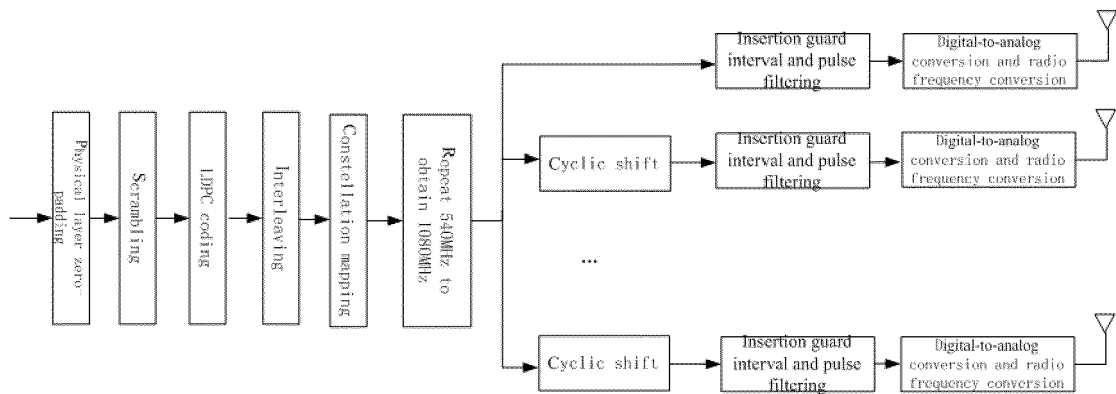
Physical layer zero padding

Scrambling

LDPC coding

Interleaving

Constellation mapping

Repeat 540MHz to obtain 1080MHz

Insertion guard interval and pulse filtering

Digital-to-analog conversion and radio frequency conversion

Cyclic shift

Insertion guard interval and pulse filtering

Digital-to-analog conversion and radio frequency conversion

...

Cyclic shift

Insertion guard interval and pulse filtering

Digital-to-analog conversion and radio frequency conversion